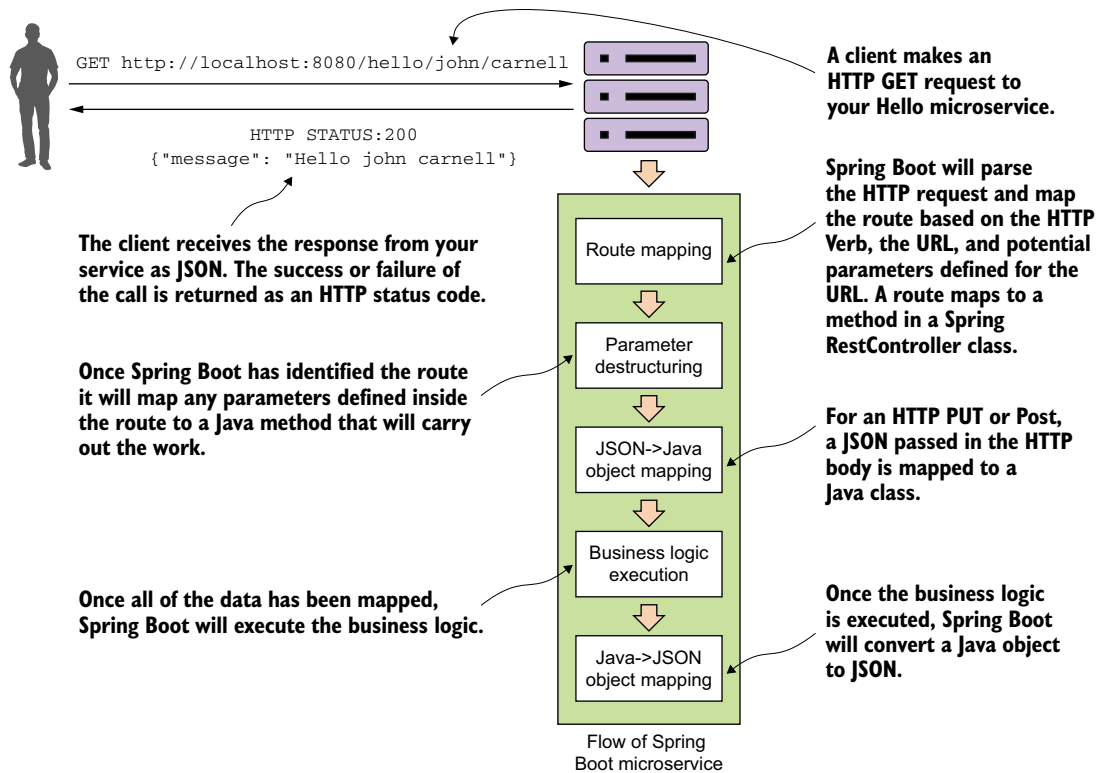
GET http://localhost:8080/hello/john/carnell

A client makes an HTTP GET request to your Hello microservice.

HTTP STATUS:200
{"message": "Hello john carnell"}

The client receives the response from your service as JSON. The success or failure of the call is returned as an HTTP status code.

Spring Boot will parse the HTTP request and map the route based on the HTTP Verb, the URL, and potential parameters defined for the URL. A route maps to a method in a Spring RestController class.

Route mapping

Parameter destructuring

Once Spring Boot has identified the route it will map any parameters defined inside the route to a Java method that will carry out the work.

JSON->Java object mapping

For an HTTP PUT or Post, a JSON passed in the HTTP body is mapped to a Java class.

Business logic execution

Once all of the data has been mapped, Spring Boot will execute the business logic.

Java->JSON object mapping

Once the business logic is executed, Spring Boot will convert a Java object to JSON.

Flow of Spring Boot microservice